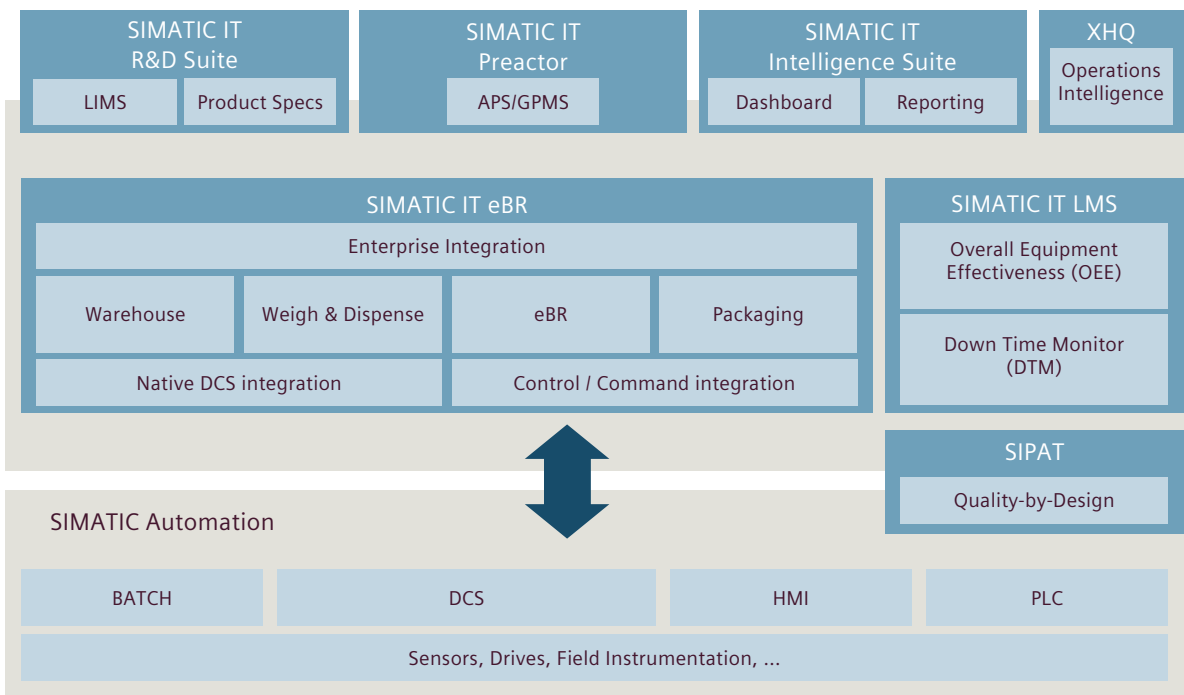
SIMATIC IT R&D Suite

LIMS

Product Specs

SIMATIC IT Preactor

APS/GPMS

SIMATIC IT Intelligence Suite

Dashboard

Reporting

XHQ

Operations Intelligence

SIMATIC IT eBR

Enterprise Integration

Warehouse

Weigh & Dispense

eBR

Packaging

Native DCS integration

Control / Command integration

SIMATIC IT LMS

Overall Equipment Effectiveness (OEE)

Down Time Monitor (DTM)

SIPAT

Quality-by-Design

SIMATIC Automation

BATCH

DCS

HMI

PLC

Sensors, Drives, Field Instrumentation, ...